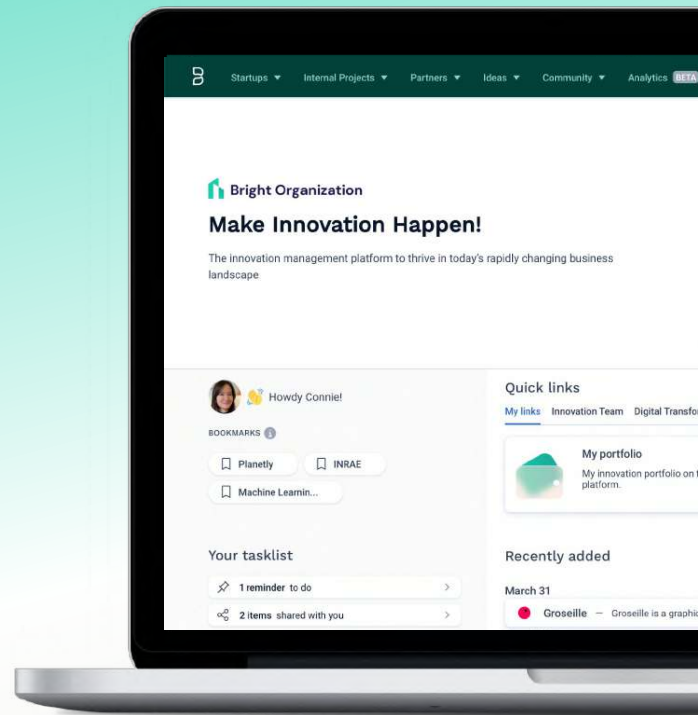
Startups ▾ Internal Projects ▾ Partners ▾ Ideas ▾ Community ▾ Analytics BETA

Bright Organization

Make Innovation Happen!

The innovation management platform to thrive in today's rapidly changing business landscape

Howdy Connie!

BOOKMARKS

Planetly

INRAE

Machine Learnin...

Your tasklist

1 reminder to do

2 items shared with you

Quick links

My links Innovation Team Digital Transfo

My portfolio

My innovation portfolio on t platform.

Recently added

March 31

Groseille — Groseille is a graphic